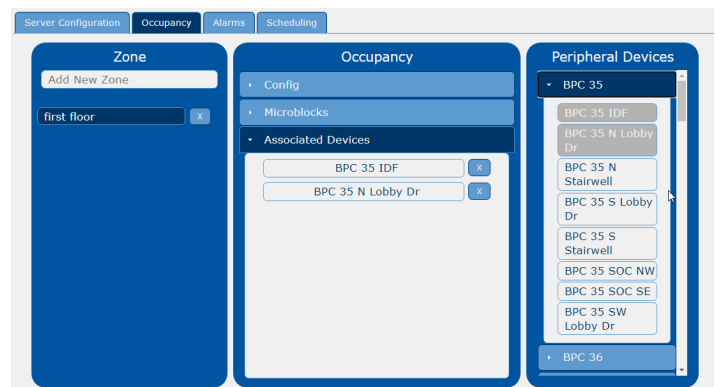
Server Configuration | Occupancy | Alarms | Scheduling

Zone

Add New Zone

first floor x

Occupancy

Config

Microblocks

Associated Devices

BPC 35 IDF x

BPC 35 N Lobby Dr x

Peripheral Devices

BPC 35

BPC 35 IDF

BPC 35 N Lobby Dr

BPC 35 N Stairwell

BPC 35 S Lobby Dr

BPC 35 S Stairwell

BPC 35 SOC NW

BPC 35 SOC SE

BPC 35 SW Lobby Dr

BPC 36